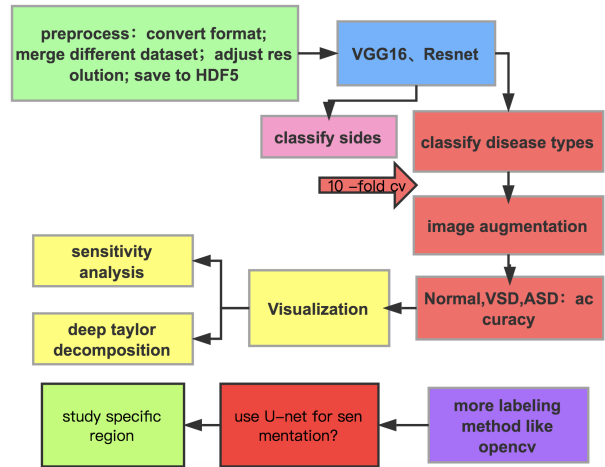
preprocess：convert format; merge different dataset；adjust resolution; save to HDF5

VGG16、Resnet

classify sides

classify disease types

10 −fold cv

image augmentation

sensitivity analysis

Visualization

Normal,VSD,ASD：accuracy

deep taylor decomposition

study specific region

use U−net for senmentation?

more labeling method like opencv